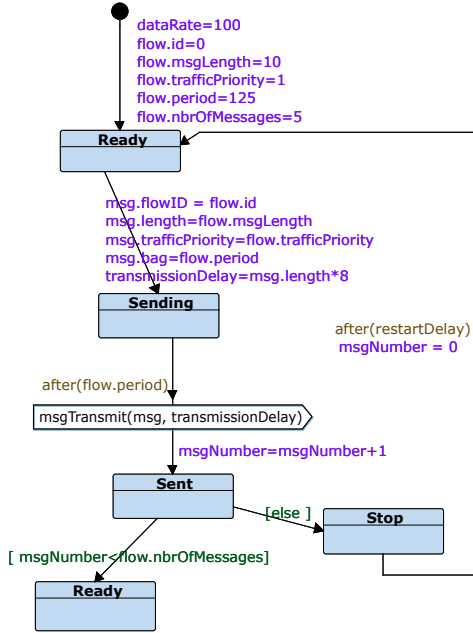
dataRate=100
flow.id=0
flow.msgLength=10
flow.trafficPriority=1
flow.period=125
flow.nbrOfMessages=5

Ready

msg.flowID = flow.id
msg.length=flow.msgLength
msg.trafficPriority=flow.trafficPriority
msg.bag=flow.period
transmissionDelay=msg.length*8

Sending

after(restartDelay)
msgNumber = 0

after(flow.period)

msgTransmit(msg, transmissionDelay)

msgNumber=msgNumber+1

Sent

[else ]

Stop

[ msgNumber<flow.nbrOfMessages]

Ready